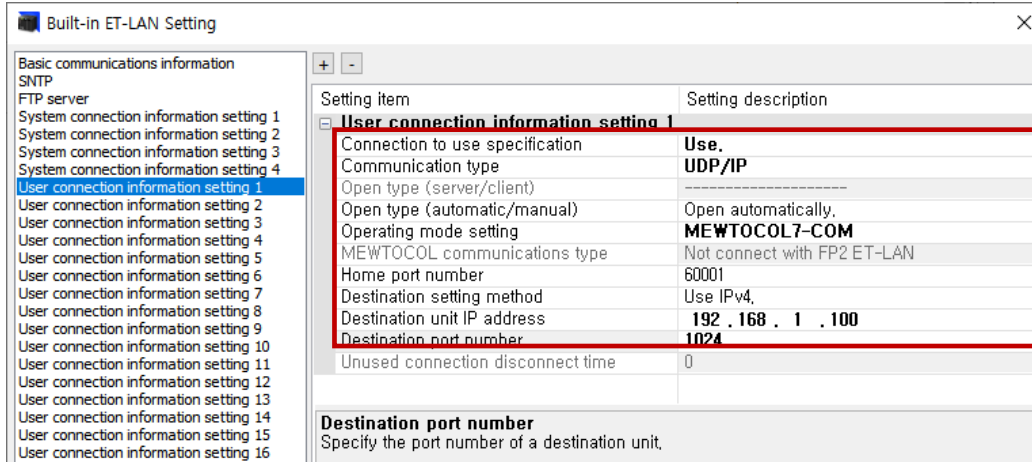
Built-in ET-LAN Setting

Basic communications information
SNTP
FTP server
System connection information setting 1
System connection information setting 2
System connection information setting 3
System connection information setting 4
User connection information setting 1
User connection information setting 2
User connection information setting 3
User connection information setting 4
User connection information setting 5
User connection information setting 6
User connection information setting 7
User connection information setting 8
User connection information setting 9
User connection information setting 10
User connection information setting 11
User connection information setting 12
User connection information setting 13
User connection information setting 14
User connection information setting 15
User connection information setting 16

+ -

| Setting item | Setting description |
|---|---|
| User connection information setting 1 | |
| Connection to use specification | Use. |
| Communication type | UDP/IP |
| Open type (server/client) | -------------------- |
| Open type (automatic/manual) | Open automatically. |
| Operating mode setting | MEWTOCOL7-COM |
| MEWTOCOL communications type | Not connect with FP2 ET-LAN |
| Home port number | 60001 |
| Destination setting method | Use IPv4. |
| Destination unit IP address | 192 . 168 . 1 . 100 |
| Destination port number | 1024 |
| Unused connection disconnect time | 0 |

Destination port number
Specify the port number of a destination unit.